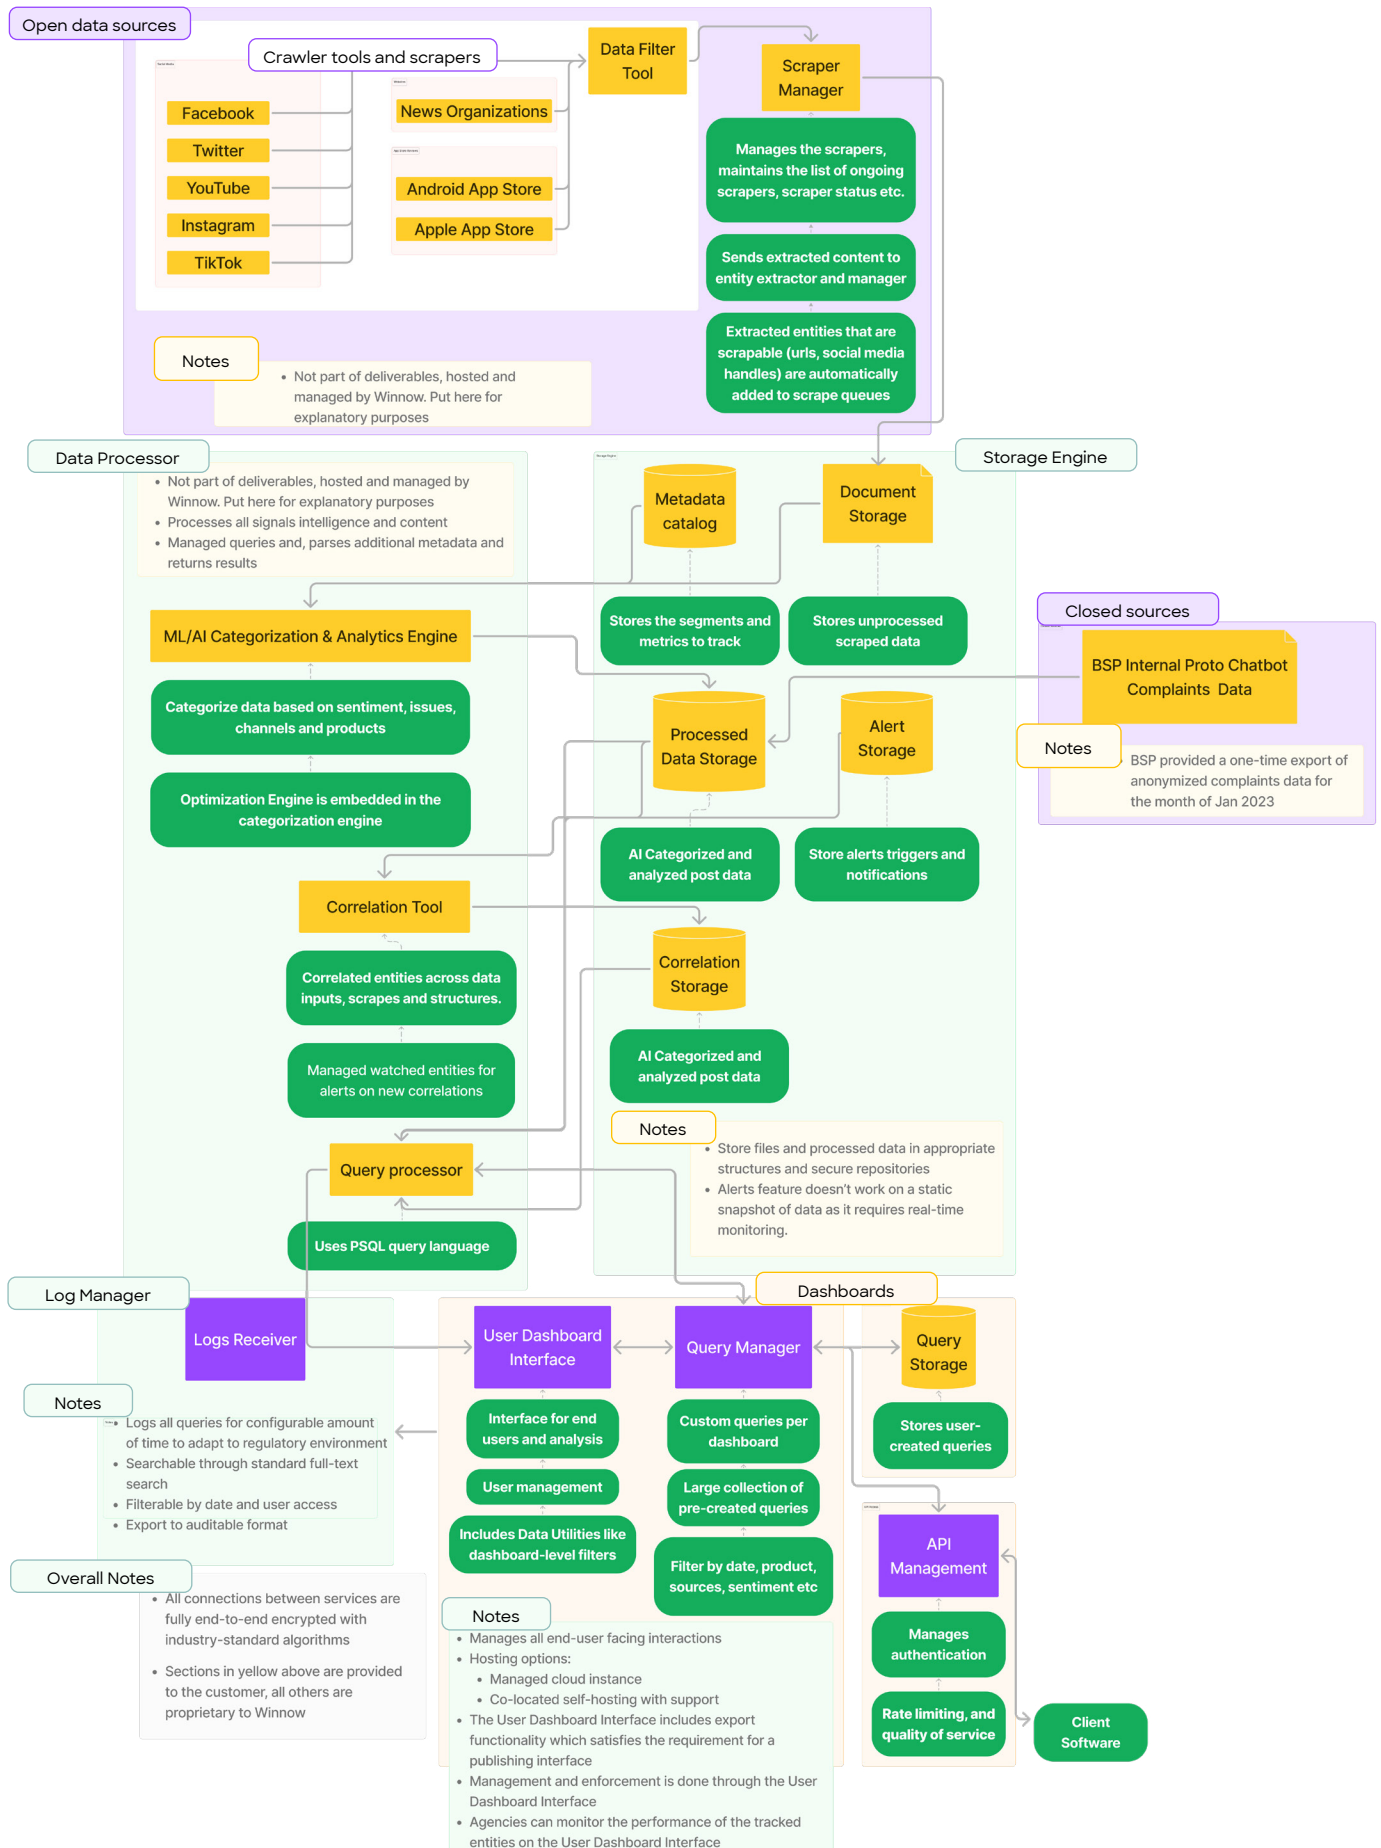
Open data sources

Crawler tools and scrapers

Facebook
Twitter
YouTube
Instagram
TikTok

News Organizations
Android App Store
Apple App Store

Data Filter Tool

Scraper Manager

Manages the scrapers, maintains the list of ongoing scrapers, scraper status etc.

Sends extracted content to entity extractor and manager

Extracted entities that are scrapable (urls, social media handles) are automatically added to scrape queues

Notes
• Not part of deliverables, hosted and managed by Winnow. Put here for explanatory purposes

Data Processor
• Not part of deliverables, hosted and managed by Winnow. Put here for explanatory purposes
• Processes all signals intelligence and content
• Managed queries and, parses additional metadata and returns results

ML/AI Categorization & Analytics Engine

Categorize data based on sentiment, issues, channels and products

Optimization Engine is embedded in the categorization engine

Correlation Tool

Correlated entities across data inputs, scrapes and structures.

Managed watched entities for alerts on new correlations

Query processor

Uses PSQL query language

Storage Engine

Metadata catalog

Document Storage

Stores the segments and metrics to track

Stores unprocessed scraped data

Processed Data Storage

Alert Storage

AI Categorized and analyzed post data

Store alerts triggers and notifications

Correlation Storage

AI Categorized and analyzed post data

Notes
• Store files and processed data in appropriate structures and secure repositories
• Alerts feature doesn't work on a static snapshot of data as it requires real-time monitoring.

Closed sources

BSP Internal Proto Chatbot Complaints Data

Notes
BSP provided a one-time export of anonymized complaints data for the month of Jan 2023

Log Manager

Logs Receiver

Notes
• Logs all queries for configurable amount of time to adapt to regulatory environment
• Searchable through standard full-text search
• Filterable by date and user access
• Export to auditable format

Overall Notes
• All connections between services are fully end-to-end encrypted with industry-standard algorithms
• Sections in yellow above are provided to the customer, all others are proprietary to Winnow

Dashboards

User Dashboard Interface

Query Manager

Query Storage

Interface for end users and analysis

User management

Includes Data Utilities like dashboard-level filters

Custom queries per dashboard

Large collection of pre-created queries

Filter by date, product, sources, sentiment etc

Stores user-created queries

API Management

Manages authentication

Rate limiting, and quality of service

Client Software

Notes
• Manages all end-user facing interactions
• Hosting options:
  • Managed cloud instance
  • Co-located self-hosting with support
• The User Dashboard Interface includes export functionality which satisfies the requirement for a publishing interface
• Management and enforcement is done through the User Dashboard Interface
• Agencies can monitor the performance of the tracked entities on the User Dashboard Interface